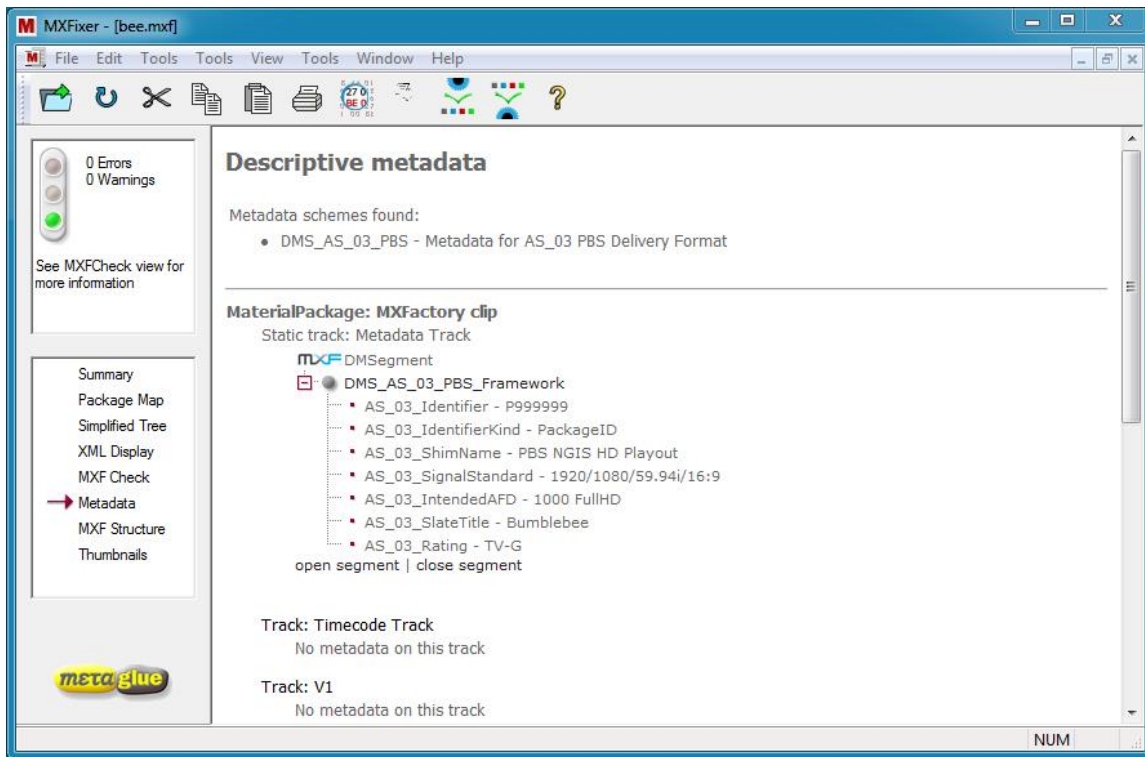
MXFixer - [bee.mxf]

File Edit Tools Tools View Tools Window Help

0 Errors
0 Warnings

See MXFCheck view for more information

Summary
Package Map
Simplified Tree
XML Display
MXF Check
Metadata
MXF Structure
Thumbnails

metaglue

Descriptive metadata

Metadata schemes found:

• DMS_AS_03_PBS - Metadata for AS_03 PBS Delivery Format

MaterialPackage: MXFactory clip

Static track: Metadata Track

MXF DMSegment

DMS_AS_03_PBS_Framework

AS_03_Identifier - P999999
AS_03_IdentifierKind - PackageID
AS_03_ShimName - PBS NGIS HD Playout
AS_03_SignalStandard - 1920/1080/59.94i/16:9
AS_03_IntendedAFD - 1000 FullHD
AS_03_SlateTitle - Bumblebee
AS_03_Rating - TV-G

open segment | close segment

Track: Timecode Track

No metadata on this track

Track: V1

No metadata on this track

NUM